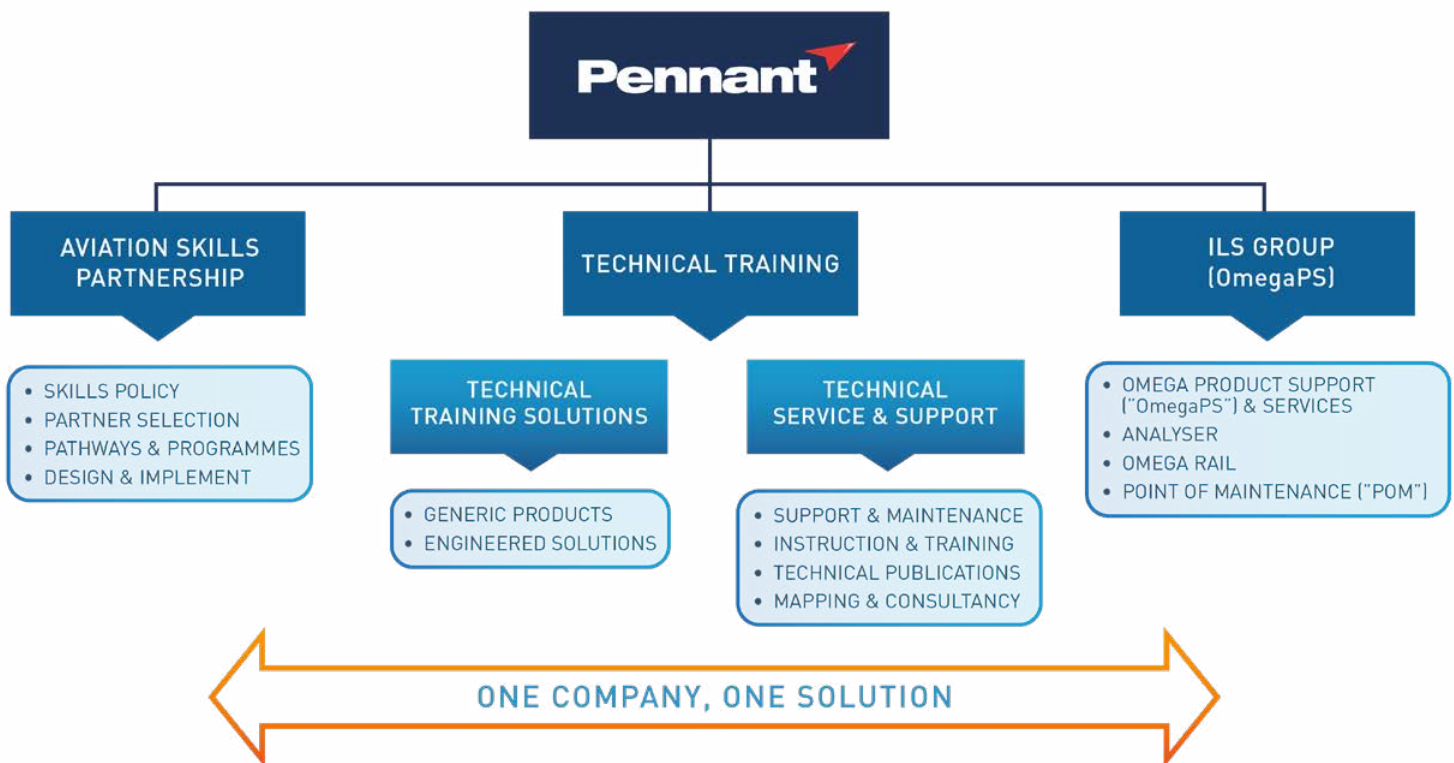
Pennant

AVIATION SKILLS PARTNERSHIP

TECHNICAL TRAINING

ILS GROUP (OmegaPS)

• SKILLS POLICY
• PARTNER SELECTION
• PATHWAYS & PROGRAMMES
• DESIGN & IMPLEMENT

TECHNICAL TRAINING SOLUTIONS

• GENERIC PRODUCTS
• ENGINEERED SOLUTIONS

TECHNICAL SERVICE & SUPPORT

• SUPPORT & MAINTENANCE
• INSTRUCTION & TRAINING
• TECHNICAL PUBLICATIONS
• MAPPING & CONSULTANCY

• OMEGA PRODUCT SUPPORT ("OmegaPS") & SERVICES
• ANALYSER
• OMEGA RAIL
• POINT OF MAINTENANCE ("POM")

ONE COMPANY, ONE SOLUTION